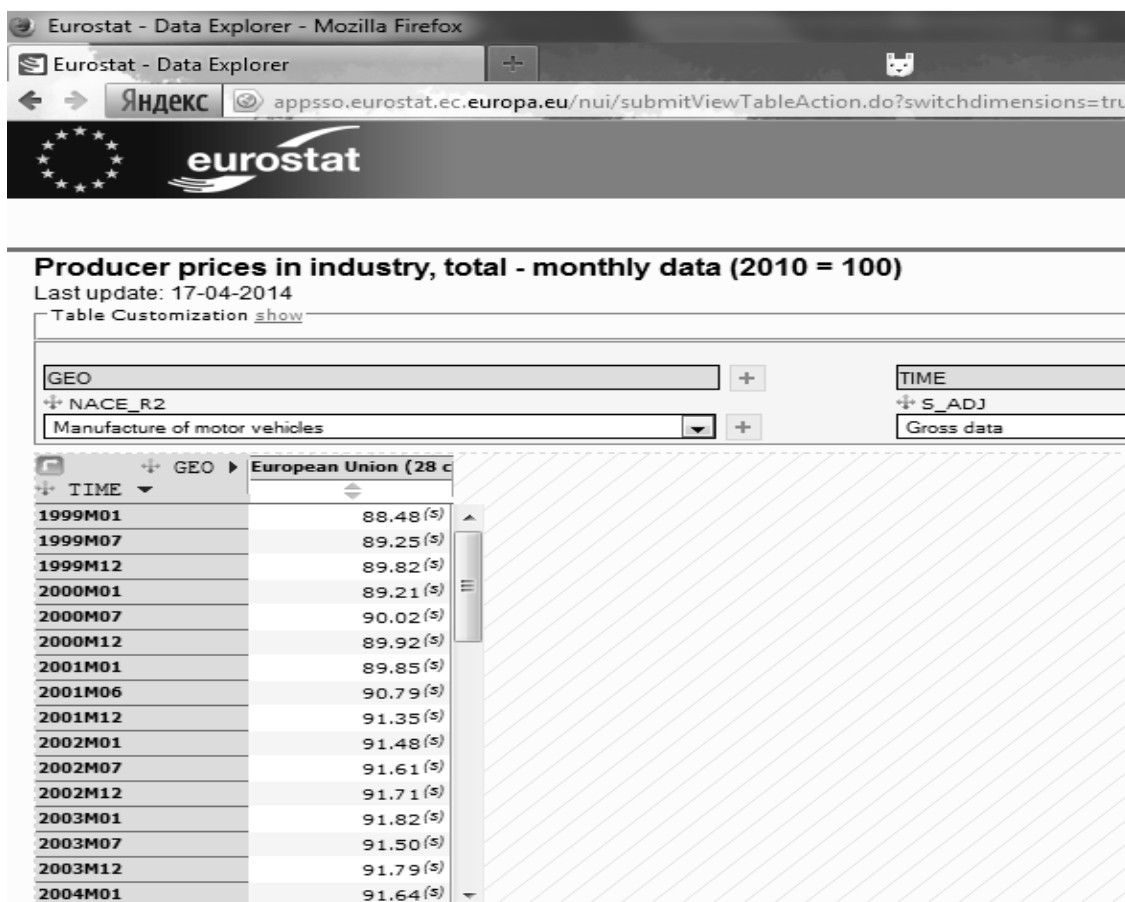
Eurostat - Data Explorer - Mozilla Firefox

Eurostat - Data Explorer

Яндекс appsso.eurostat.ec.europa.eu/nui/submitViewTableAction.do?switchdimensions=tru

eurostat

Producer prices in industry, total - monthly data (2010 = 100)
Last update: 17-04-2014

Table Customization show

GEO

TIME

NACE_R2

Manufacture of motor vehicles

S_ADJ

Gross data

GEO ▶ European Union (28 c

TIME

| TIME | European Union (28 c |
|---|---|
| 1999M01 | 88.48$^{(s)}$ |
| 1999M07 | 89.25$^{(s)}$ |
| 1999M12 | 89.82$^{(s)}$ |
| 2000M01 | 89.21$^{(s)}$ |
| 2000M07 | 90.02$^{(s)}$ |
| 2000M12 | 89.92$^{(s)}$ |
| 2001M01 | 89.85$^{(s)}$ |
| 2001M06 | 90.79$^{(s)}$ |
| 2001M12 | 91.35$^{(s)}$ |
| 2002M01 | 91.48$^{(s)}$ |
| 2002M07 | 91.61$^{(s)}$ |
| 2002M12 | 91.71$^{(s)}$ |
| 2003M01 | 91.82$^{(s)}$ |
| 2003M07 | 91.50$^{(s)}$ |
| 2003M12 | 91.79$^{(s)}$ |
| 2004M01 | 91.64$^{(s)}$ |